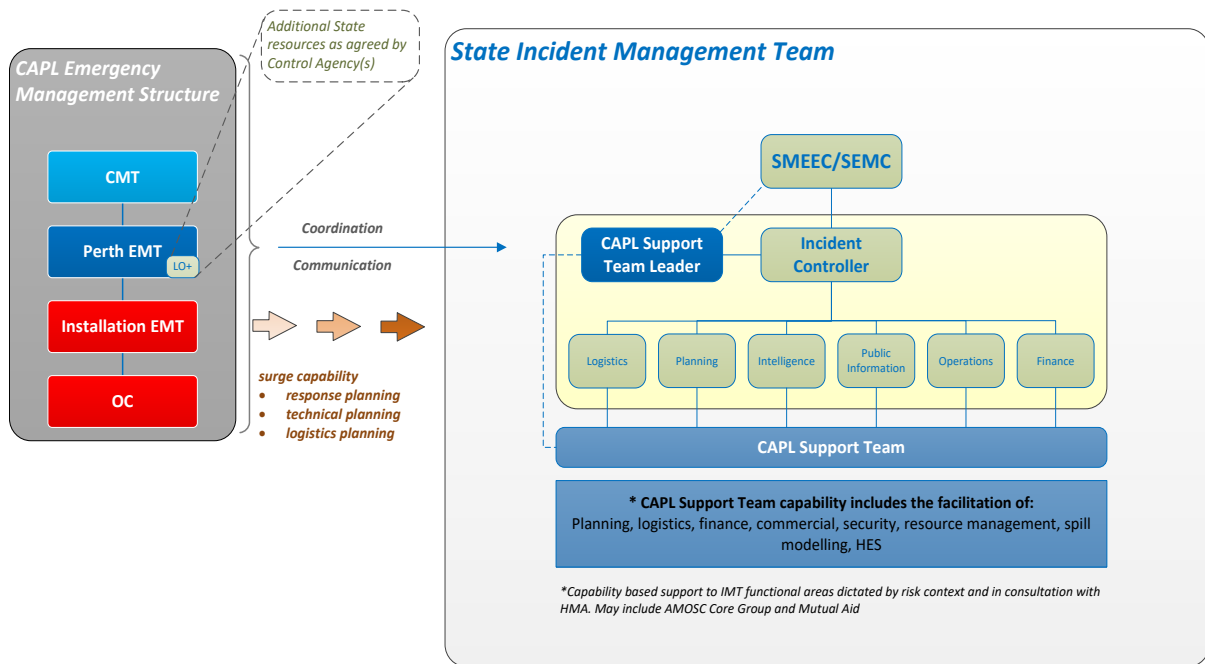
CAPL Emergency Management Structure

CMT

Perth EMT

LO+

Installation EMT

OC

Additional State resources as agreed by Control Agency(s)

Coordination

Communication

surge capability
• response planning
• technical planning
• logistics planning

State Incident Management Team

SMEEC/SEMC

CAPL Support Team Leader

Incident Controller

Logistics

Planning

Intelligence

Public Information

Operations

Finance

CAPL Support Team

* CAPL Support Team capability includes the facilitation of:
Planning, logistics, finance, commercial, security, resource management, spill modelling, HES

*Capability based support to IMT functional areas dictated by risk context and in consultation with HMA. May include AMOSC Core Group and Mutual Aid